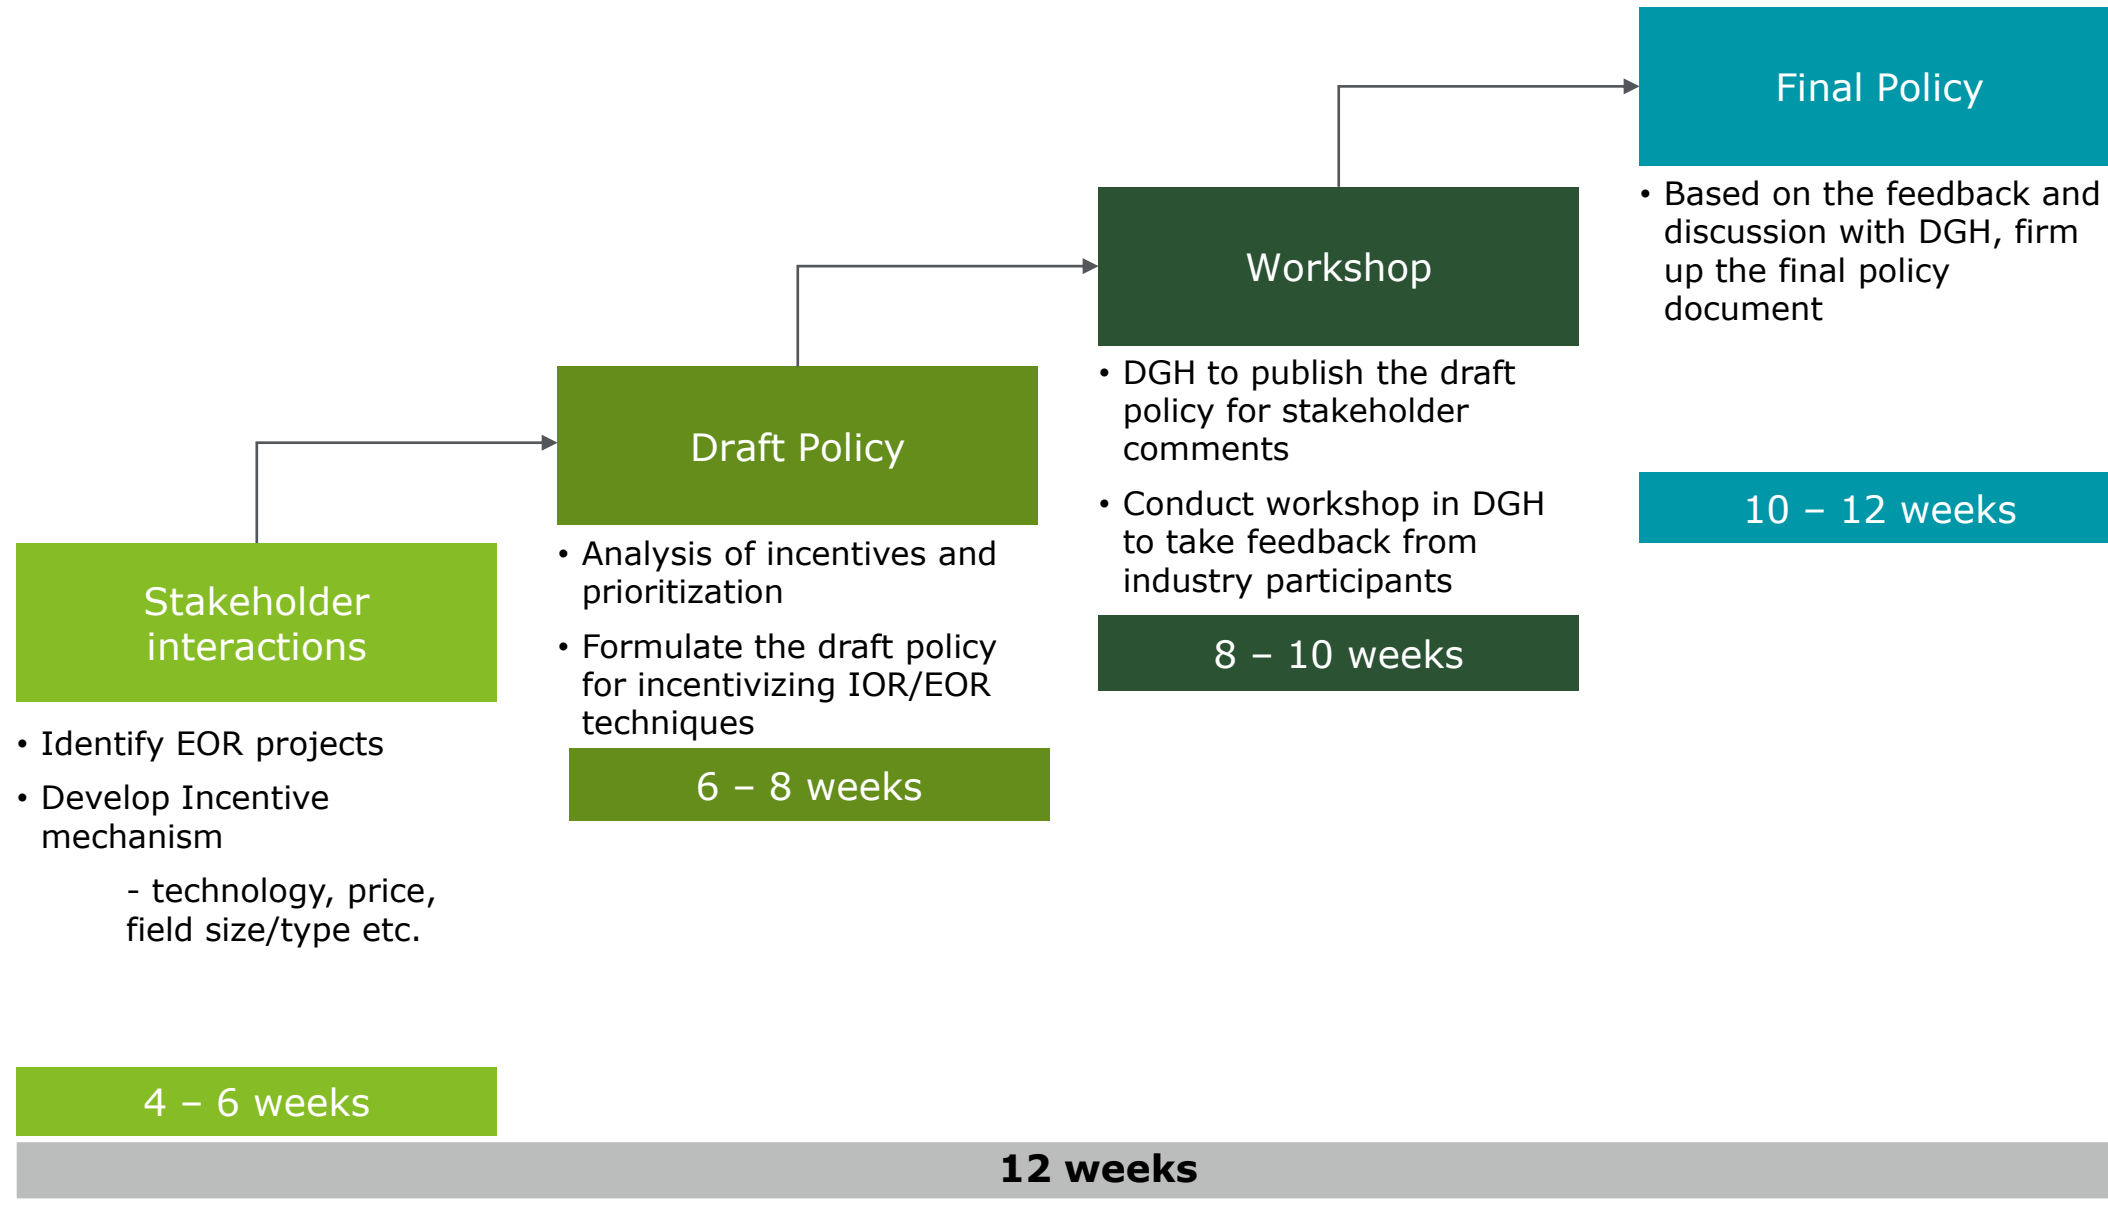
Stakeholder interactions

• Identify EOR projects
• Develop Incentive mechanism

- technology, price, field size/type etc.

4 – 6 weeks

Draft Policy

• Analysis of incentives and prioritization
• Formulate the draft policy for incentivizing IOR/EOR techniques

6 – 8 weeks

Workshop

• DGH to publish the draft policy for stakeholder comments
• Conduct workshop in DGH to take feedback from industry participants

8 – 10 weeks

Final Policy

• Based on the feedback and discussion with DGH, firm up the final policy document

10 – 12 weeks

12 weeks